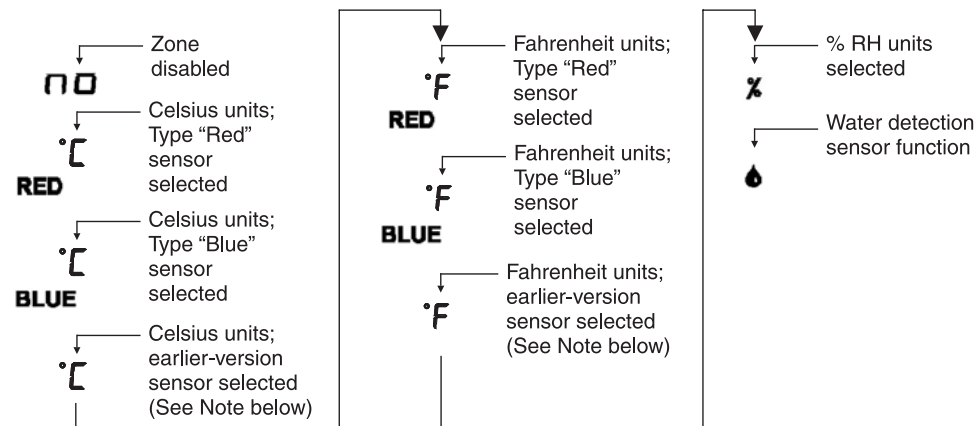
no
Zone disabled

°C
RED
Celsius units; Type "Red" sensor selected

°C
BLUE
Celsius units; Type "Blue" sensor selected

°C
Celsius units; earlier-version sensor selected (See Note below)

°F
RED
Fahrenheit units; Type "Red" sensor selected

°F
BLUE
Fahrenheit units; Type "Blue" sensor selected

°F
Fahrenheit units; earlier-version sensor selected (See Note below)

%
% RH units selected

Water detection sensor function